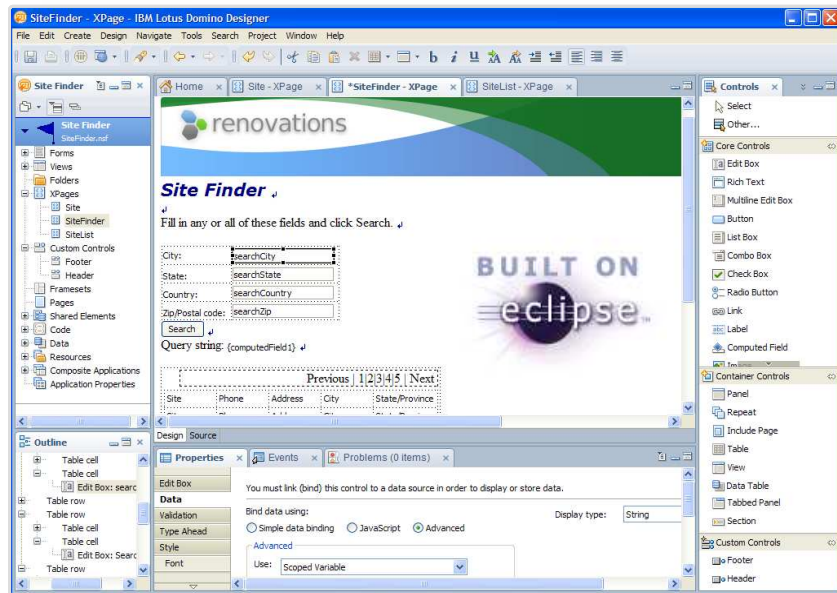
SiteFinder - XPage - IBM Lotus Domino Designer

File Edit Create Design Navigate Tools Search Project Window Help

Site Finder

Site Finder
SiteFinder.nsf

Forms
Views
Folders
XPages
Site
SiteFinder
SiteList
Custom Controls
Footer
Header
Framesets
Pages
Shared Elements
Code
Data
Resources
Composite Applications
Application Properties

Home | Site - XPage | *SiteFinder - XPage | SiteList - XPage

renovations

Site Finder

Fill in any or all of these fields and click Search.

| City: | searchCity |
|---|---|
| State: | searchState |
| Country: | searchCountry |
| Zip/Postal code: | searchZip |

Search

Query string: {computedField1}

BUILT ON
eclipse

Previous | 1 2 3 4 5 | Next

| Site | Phone | Address | City | State/Province |
|---|---|---|---|---|

Design Source

Outline

Table cell
Table cell
Edit Box: searc
Table row
Table row
Table cell
Table cell
Edit Box: Searc
Table row

Properties | Events | Problems (0 items)

Edit Box
Data
Validation
Type Ahead
Style
Font

You must link (bind) this control to a data source in order to display or store data.

Bind data using:
Simple data binding JavaScript Advanced

Display type: String

Advanced

Use: Scoped Variable

Controls

Select
Other...

Core Controls
Edit Box
Rich Text
Multiline Edit Box
Button
List Box
Combo Box
Check Box
Radio Button
Link
Label
Computed Field
Im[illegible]

Container Controls
Panel
Repeat
Include Page
Table
View
Data Table
Tabbed Panel
Section

Custom Controls
Footer
Header